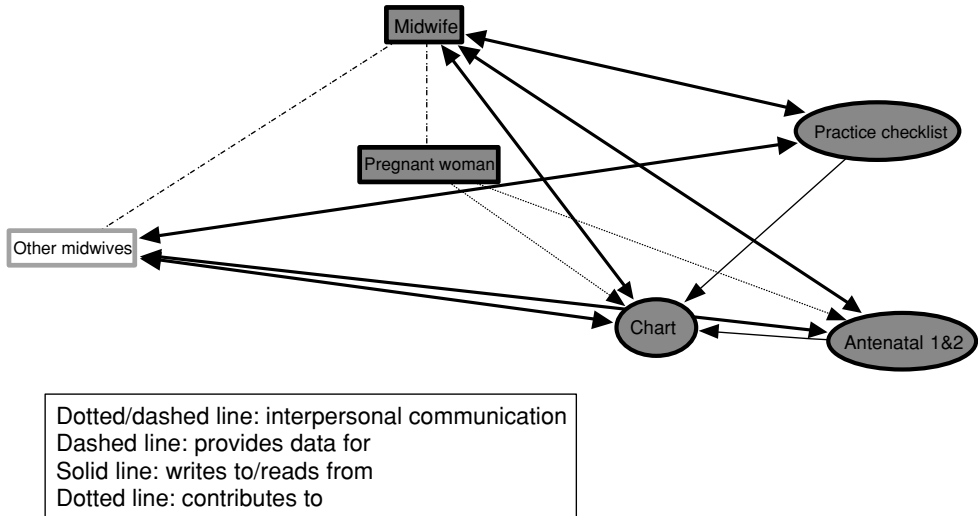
Midwife

Practice checklist

Pregnant woman

Other midwives

Chart

Antenatal 1&2

Dotted/dashed line: interpersonal communication
Dashed line: provides data for
Solid line: writes to/reads from
Dotted line: contributes to